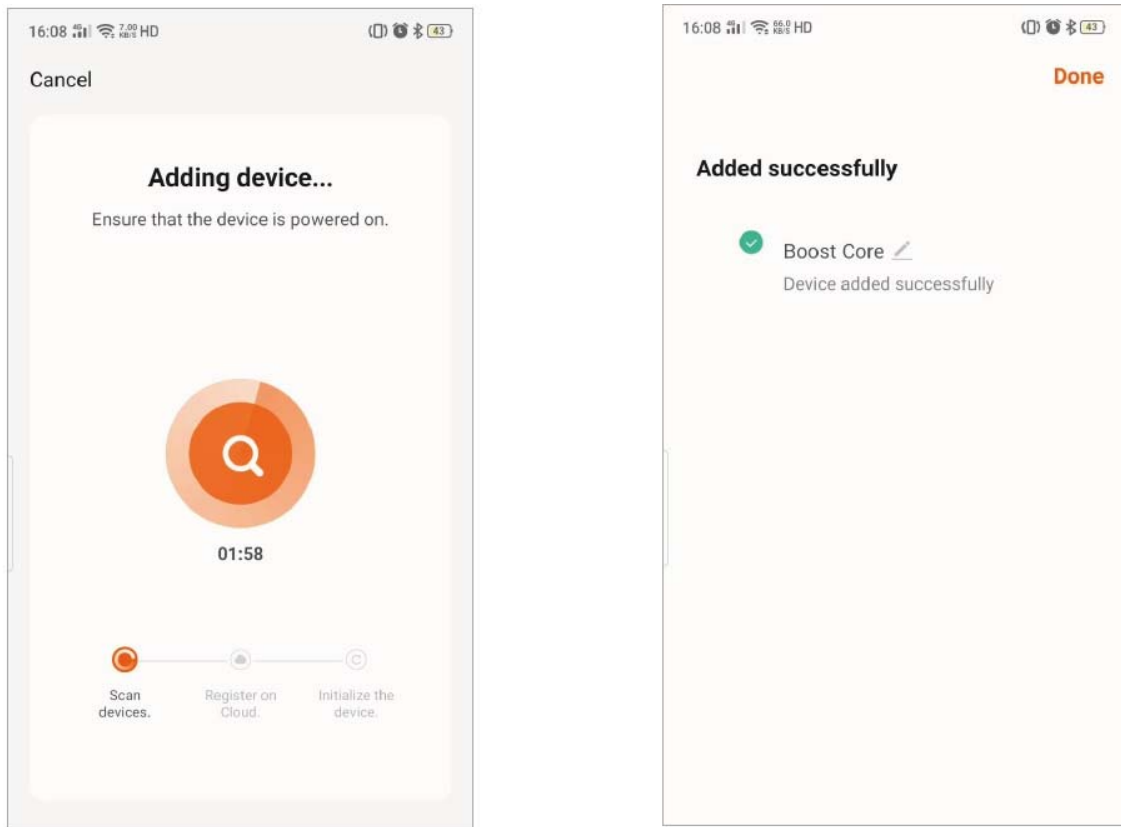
16:08 4G 7.00 KB/S HD 43

Cancel

Adding device...

Ensure that the device is powered on.

01:58

Scan devices.

Register on Cloud.

Initialize the device.

16:08 4G 66.0 KB/S HD 43

Done

Added successfully

Boost Core

Device added successfully